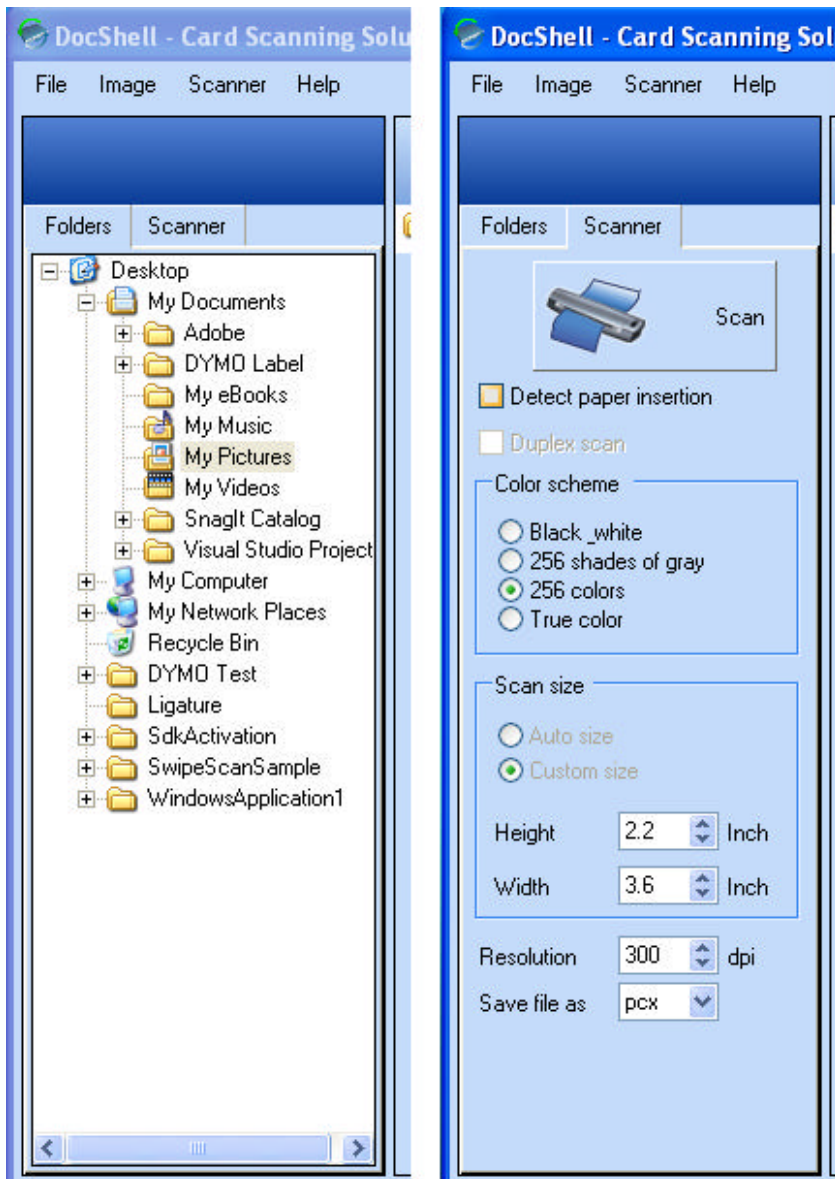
DocShell - Card Scanning Solu

File Image Scanner Help

Folders Scanner

Desktop
My Documents
Adobe
DYMO Label
My eBooks
My Music
My Pictures
My Videos
SnagIt Catalog
Visual Studio Project
My Computer
My Network Places
Recycle Bin
DYMO Test
Ligature
SdkActivation
SwipeScanSample
WindowsApplication1

DocShell - Card Scanning Sol

File Image Scanner Help

Folders Scanner

Scan

Detect paper insertion

Duplex scan

Color scheme
Black _white
256 shades of gray
256 colors
True color

Scan size
Auto size
Custom size

Height 2.2 Inch
Width 3.6 Inch

Resolution 300 dpi
Save file as pcx